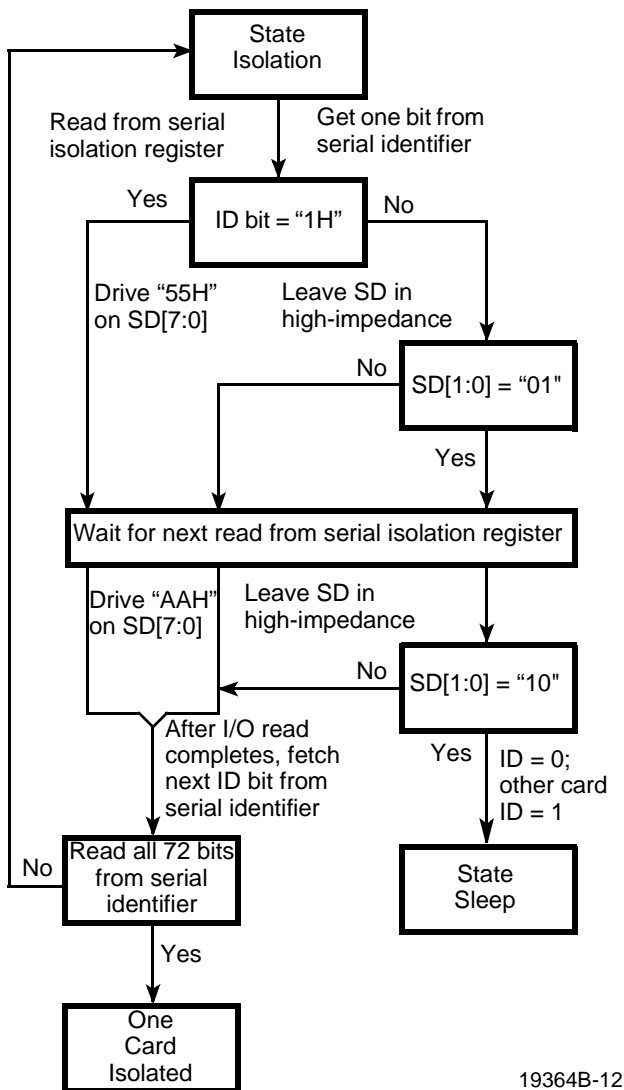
State Isolation

Read from serial isolation register

Get one bit from serial identifier

Yes

ID bit = “1H”

No

Drive “55H” on SD[7:0]

Leave SD in high-impedance

No

SD[1:0] = “01"

Yes

Wait for next read from serial isolation register

Drive “AAH” on SD[7:0]

Leave SD in high-impedance

No

SD[1:0] = “10"

After I/O read completes, fetch next ID bit from serial identifier

Yes

ID = 0; other card ID = 1

No

Read all 72 bits from serial identifier

State Sleep

Yes

One Card Isolated

19364B-12